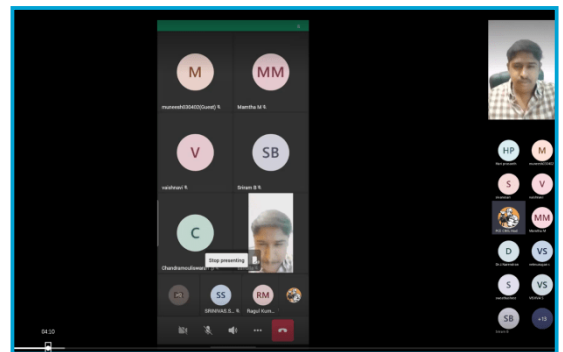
M
muneesh030403(Guest)
MM
Mamtha M
V
vaishnavi
SB
Sriram B
C
Chandramouleswari
Stop presenting
SS
SRINIVAS S
RM
Ragul Kum
HP
Hari prasanth
M
muneesh03
S
Sivaram
V
vaishnavi
MM
Mamtha M
D
Dr.J.Narendra
VS
venkatasai
S
sasidharrao
VS
VIDHYA S
SB
Sriram B
+13
04:10